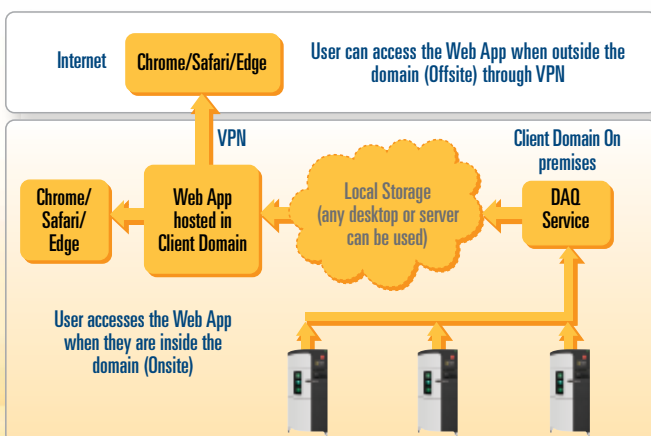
Internet

Chrome/Safari/Edge

User can access the Web App when outside the domain (Offsite) through VPN

VPN

Client Domain On premises

Chrome/ Safari/ Edge

Web App hosted in Client Domain

Local Storage (any desktop or server can be used)

DAQ Service

User accesses the Web App when they are inside the domain (Onsite)